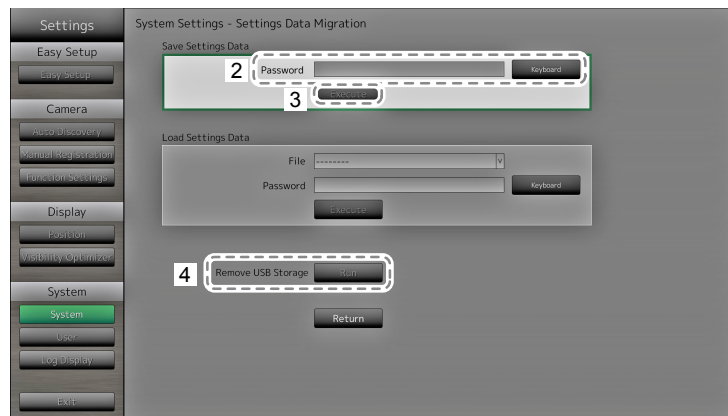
Settings

Easy Setup

Easy Setup

Camera

Auto Discovery

Manual Registration

Function Settings

Display

Position

Visibility Optimizer

System

System

User

Log Display

Exit

System Settings - Settings Data Migration

Save Settings Data

2

Password

Keyboard

3

Execute

Load Settings Data

File --------

Password

Keyboard

Execute

4

Remove USB Storage

Run

Return